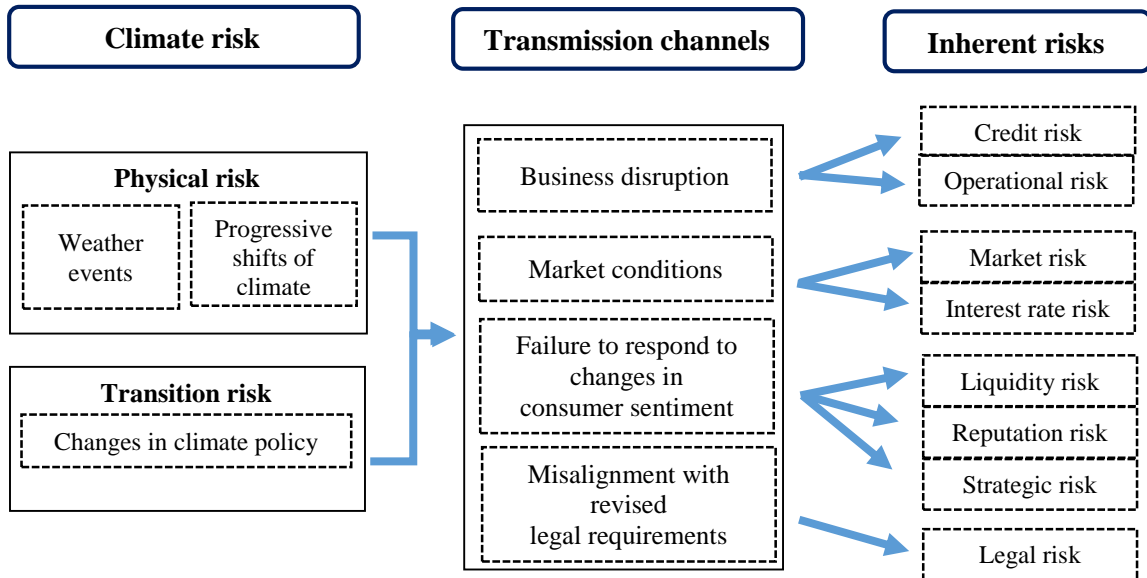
Climate risk

Transmission channels

Inherent risks

Physical risk

Weather events

Progressive shifts of climate

Transition risk

Changes in climate policy

Business disruption

Market conditions

Failure to respond to changes in consumer sentiment

Misalignment with revised legal requirements

Credit risk

Operational risk

Market risk

Interest rate risk

Liquidity risk

Reputation risk

Strategic risk

Legal risk